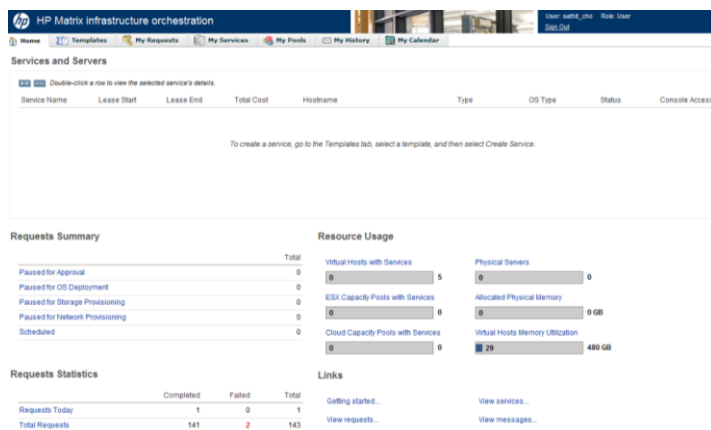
HP Matrix infrastructure orchestration

User: sathit_cho Role: User
Sign Out

Home | Templates | My Requests | My Services | My Pools | My History | My Calendar

Services and Servers

Double-click a row to view the selected service's details.

| Service Name | Lease Start | Lease End | Total Cost | Hostname | Type | OS Type | Status | Console Access |
|---|---|---|---|---|---|---|---|---|

To create a service, go to the Templates tab, select a template, and then select Create Service.

Requests Summary

| | Total |
|---|---|
| Paused for Approval | 0 |
| Paused for OS Deployment | 0 |
| Paused for Storage Provisioning | 0 |
| Paused for Network Provisioning | 0 |
| Scheduled | 0 |

Resource Usage

Virtual Hosts with Services
0 5

Physical Servers
0 0

ESX Capacity Pools with Services
0 0

Allocated Physical Memory
0 0 GB

Cloud Capacity Pools with Services
0 0

Virtual Hosts Memory Utilization
29 480 GB

Requests Statistics

| | Completed | Failed | Total |
|---|---|---|---|
| Requests Today | 1 | 0 | 1 |
| Total Requests | 141 | 2 | 143 |

Links

Getting started...
View services...
View requests...
View messages...